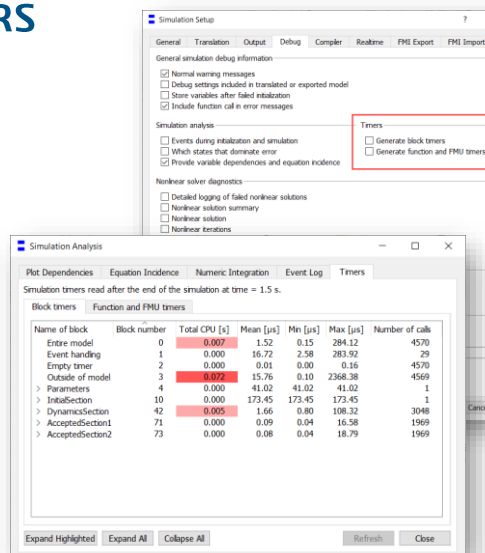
RS

Simulation Setup

?

General Translation Output Debug Compiler Realtime FMI Export FMI Import

General simulation debug information

☑ Normal warning messages
☐ Debug settings included in translated or exported model
☐ Store variables after failed initialization
☑ Include function call in error messages

Simulation analysis

☐ Events during initialization and simulation
☐ Which states that dominate error
☑ Provide variable dependencies and equation incidence

Timers

☐ Generate block timers
☐ Generate function and FMU timers

Nonlinear solver diagnostics

☐ Detailed logging of failed nonlinear solutions
☐ Nonlinear solution summary
☐ Nonlinear solution
☐ Nonlinear iterations

Simulation Analysis

Plot Dependencies Equation Incidence Numeric Integration Event Log Timers

Simulation timers read after the end of the simulation at time = 1.5 s.

Block timers Function and FMU timers

| Name of block | Block number | Total CPU [s] | Mean [µs] | Min [µs] | Max [µs] | Number of calls |
|---|---|---|---|---|---|---|
| Entire model | 0 | 0.007 | 1.52 | 0.15 | 284.12 | 4570 |
| Event handling | 1 | 0.000 | 16.72 | 2.58 | 283.92 | 29 |
| Empty timer | 2 | 0.000 | 0.01 | 0.00 | 0.16 | 4570 |
| Outside of model | 3 | 0.072 | 15.76 | 0.10 | 2368.38 | 4569 |
| > Parameters | 4 | 0.000 | 41.02 | 41.02 | 41.02 | 1 |
| > InitialSection | 10 | 0.000 | 173.45 | 173.45 | 173.45 | 1 |
| > DynamicsSection | 42 | 0.005 | 1.66 | 0.80 | 108.32 | 3048 |
| > AcceptedSection1 | 71 | 0.000 | 0.09 | 0.04 | 16.58 | 1969 |
| > AcceptedSection2 | 73 | 0.000 | 0.08 | 0.04 | 18.79 | 1969 |

Canc

Expand Highlighted Expand All Collapse All Refresh Close